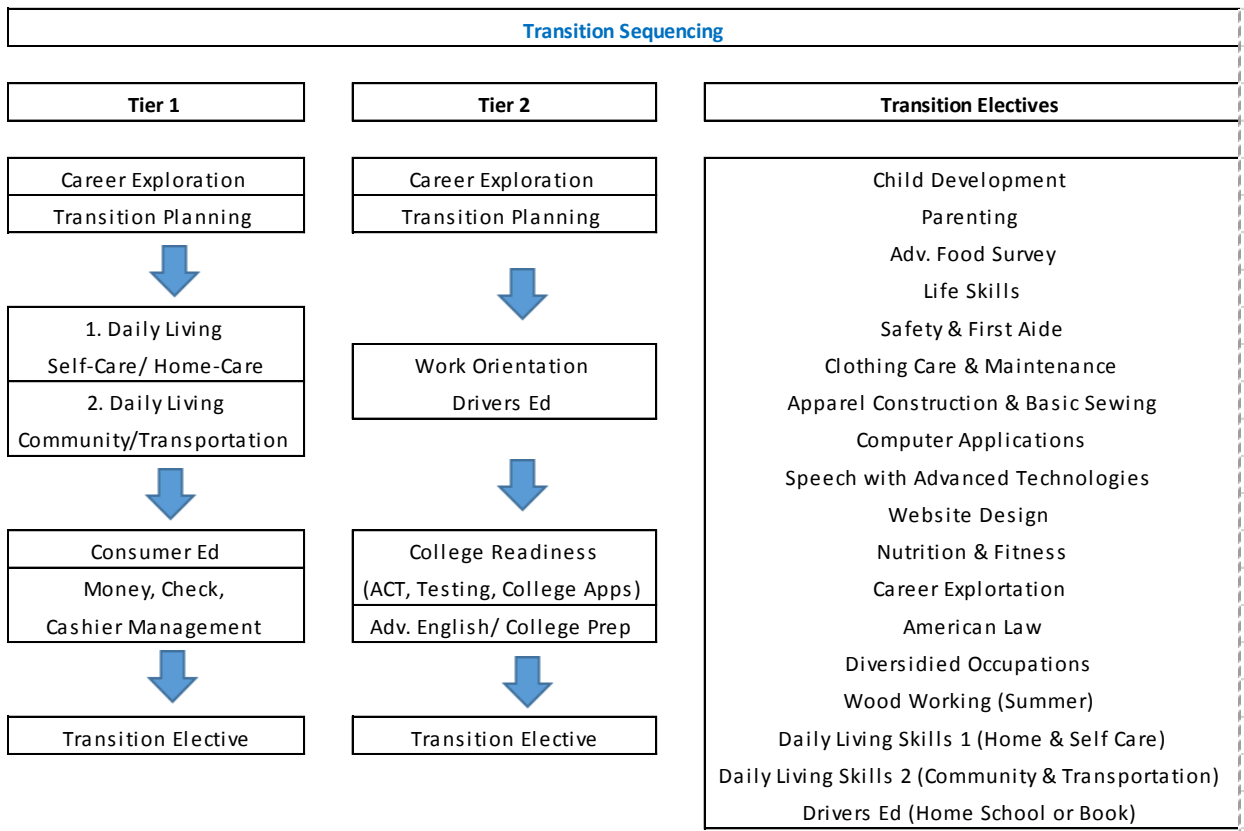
Transition Sequencing

Tier 1

Career Exploration
Transition Planning

1. Daily Living
Self-Care/ Home-Care
2. Daily Living
Community/Transportation

Consumer Ed
Money, Check,
Cashier Management

Transition Elective

Tier 2

Career Exploration
Transition Planning

Work Orientation
Drivers Ed

College Readiness
(ACT, Testing, College Apps)
Adv. English/ College Prep

Transition Elective

Transition Electives

Child Development
Parenting
Adv. Food Survey
Life Skills
Safety & First Aide
Clothing Care & Maintenance
Apparel Construction & Basic Sewing
Computer Applications
Speech with Advanced Technologies
Website Design
Nutrition & Fitness
Career Explortation
American Law
Diversidied Occupations
Wood Working (Summer)
Daily Living Skills 1 (Home & Self Care)
Daily Living Skills 2 (Community & Transportation)
Drivers Ed (Home School or Book)